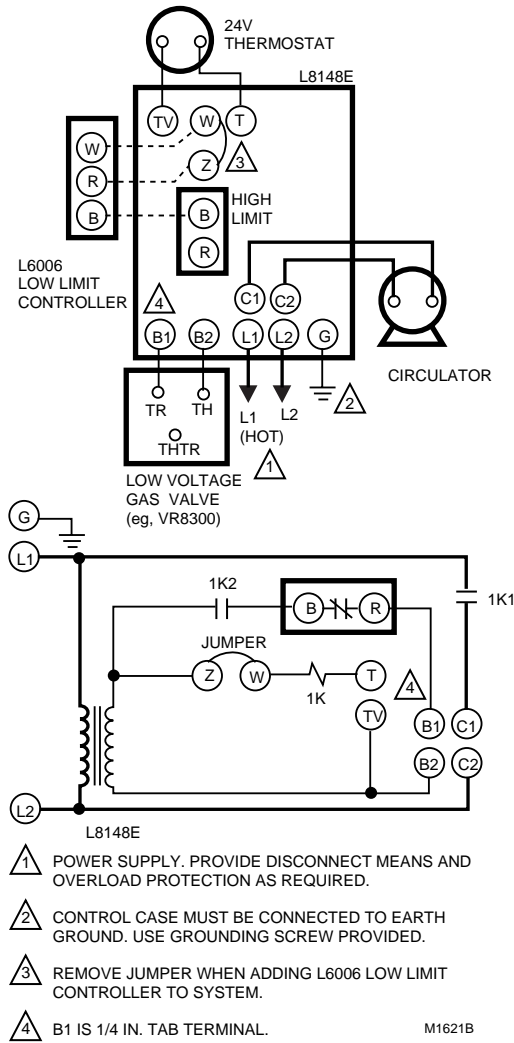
24V THERMOSTAT

L8148E

TV W T

W

R

Z 3

B

B HIGH LIMIT

R

L6006 LOW LIMIT CONTROLLER

4

C1 C2

B1 B2 L1 L2 G

CIRCULATOR

TR TH

2

THTR

L1 (HOT) L2

1

LOW VOLTAGE GAS VALVE (eg, VR8300)

G

L1

1K2

B R

1K1

JUMPER

Z W T

4

1K

TV

B1 C1

B2 C2

L2

L8148E

1 POWER SUPPLY. PROVIDE DISCONNECT MEANS AND OVERLOAD PROTECTION AS REQUIRED.

2 CONTROL CASE MUST BE CONNECTED TO EARTH GROUND. USE GROUNDING SCREW PROVIDED.

3 REMOVE JUMPER WHEN ADDING L6006 LOW LIMIT CONTROLLER TO SYSTEM.

4 B1 IS 1/4 IN. TAB TERMINAL.

M1621B